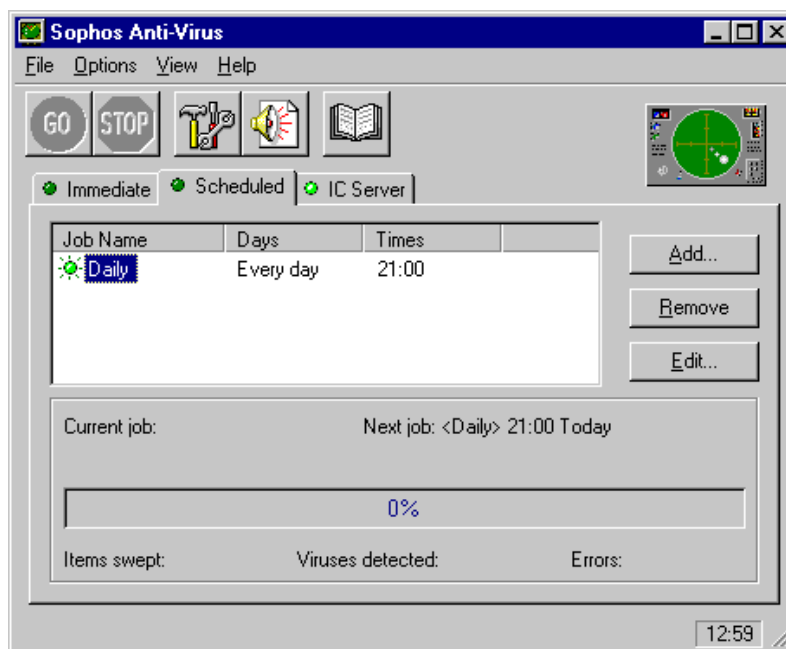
Sophos Anti-Virus

File Options View Help

GO STOP

Immediate Scheduled IC Server

| Job Name | Days | Times |
|---|---|---|
| Daily | Every day | 21:00 |

Add...

Remove

Edit...

Current job:

Next job: <Daily> 21:00 Today

0%

Items swept:

Viruses detected:

Errors:

12:59